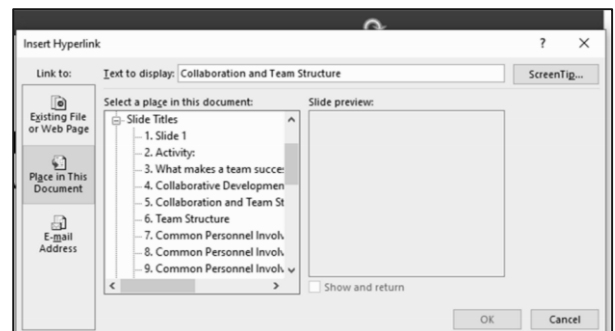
Insert Hyperlink

?

X

Link to:

Text to display: Collaboration and Team Structure

ScreenTip...

Existing File or Web Page

Place in This Document

E-mail Address

Select a place in this document:

Slide Titles
1. Slide 1
2. Activity:
3. What makes a team succe
4. Collaborative Developmen
5. Collaboration and Team St
6. Team Structure
7. Common Personnel Involv
8. Common Personnel Involv
9. Common Personnel Involv

Slide preview:

Show and return

OK

Cancel